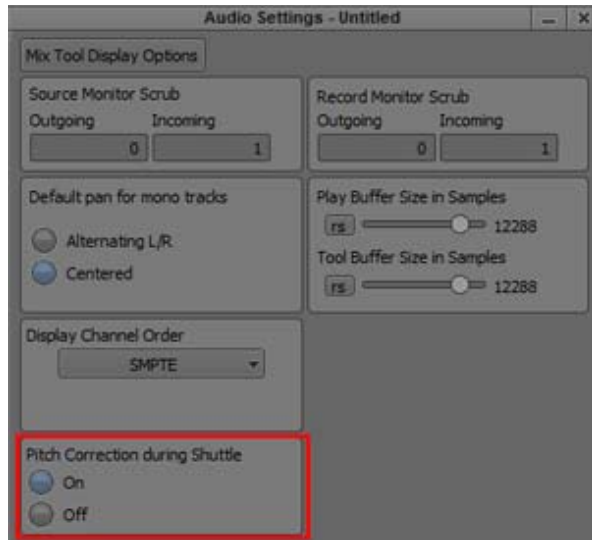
Audio Settings - Untitled

Mix Tool Display Options

Source Monitor Scrub
Outgoing Incoming
0 1

Record Monitor Scrub
Outgoing Incoming
0 1

Default pan for mono tracks
Alternating L/R
Centered

Play Buffer Size in Samples
rs 12288
Tool Buffer Size in Samples
rs 12288

Display Channel Order
SMPTE

Pitch Correction during Shuttle
On
Off